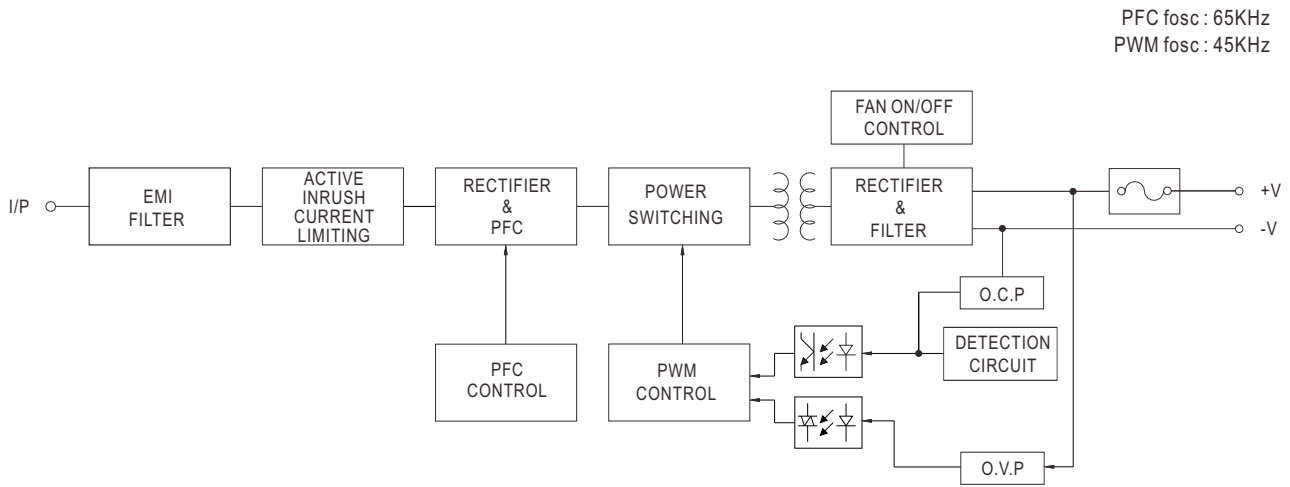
PFC fosc : 65KHz
PWM fosc : 45KHz

FAN ON/OFF CONTROL

I/P

EMI FILTER

ACTIVE INRUSH CURRENT LIMITING

RECTIFIER & PFC

POWER SWITCHING

RECTIFIER & FILTER

+V

-V

O.C.P

DETECTION CIRCUIT

PFC CONTROL

PWM CONTROL

O.V.P